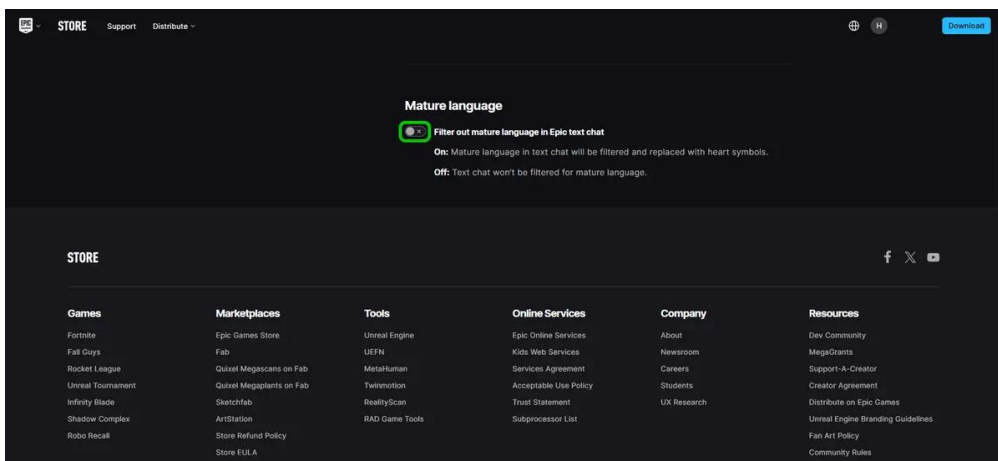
EPIC GAMES STORE Support Distribute

H Download

Mature language

Filter out mature language in Epic text chat

On: Mature language in text chat will be filtered and replaced with heart symbols.

Off: Text chat won't be filtered for mature language.

STORE

Games
Fortnite
Fall Guys
Rocket League
Unreal Tournament
Infinity Blade
Shadow Complex
Robo Recall

Marketplaces
Epic Games Store
Fab
Quixel Megascans on Fab
Quixel Megaplants on Fab
Sketchfab
ArtStation
Store Refund Policy
Store EULA

Tools
Unreal Engine
UEFN
MetaHuman
Twinmotion
RealityScan
RAD Game Tools

Online Services
Epic Online Services
Kids Web Services
Services Agreement
Acceptable Use Policy
Trust Statement
Subprocessor List

Company
About
Newsroom
Careers
Students
UX Research

Resources
Dev Community
MegaGrants
Support-A-Creator
Creator Agreement
Distribute on Epic Games
Unreal Engine Branding Guidelines
Fan Art Policy
Community Rules